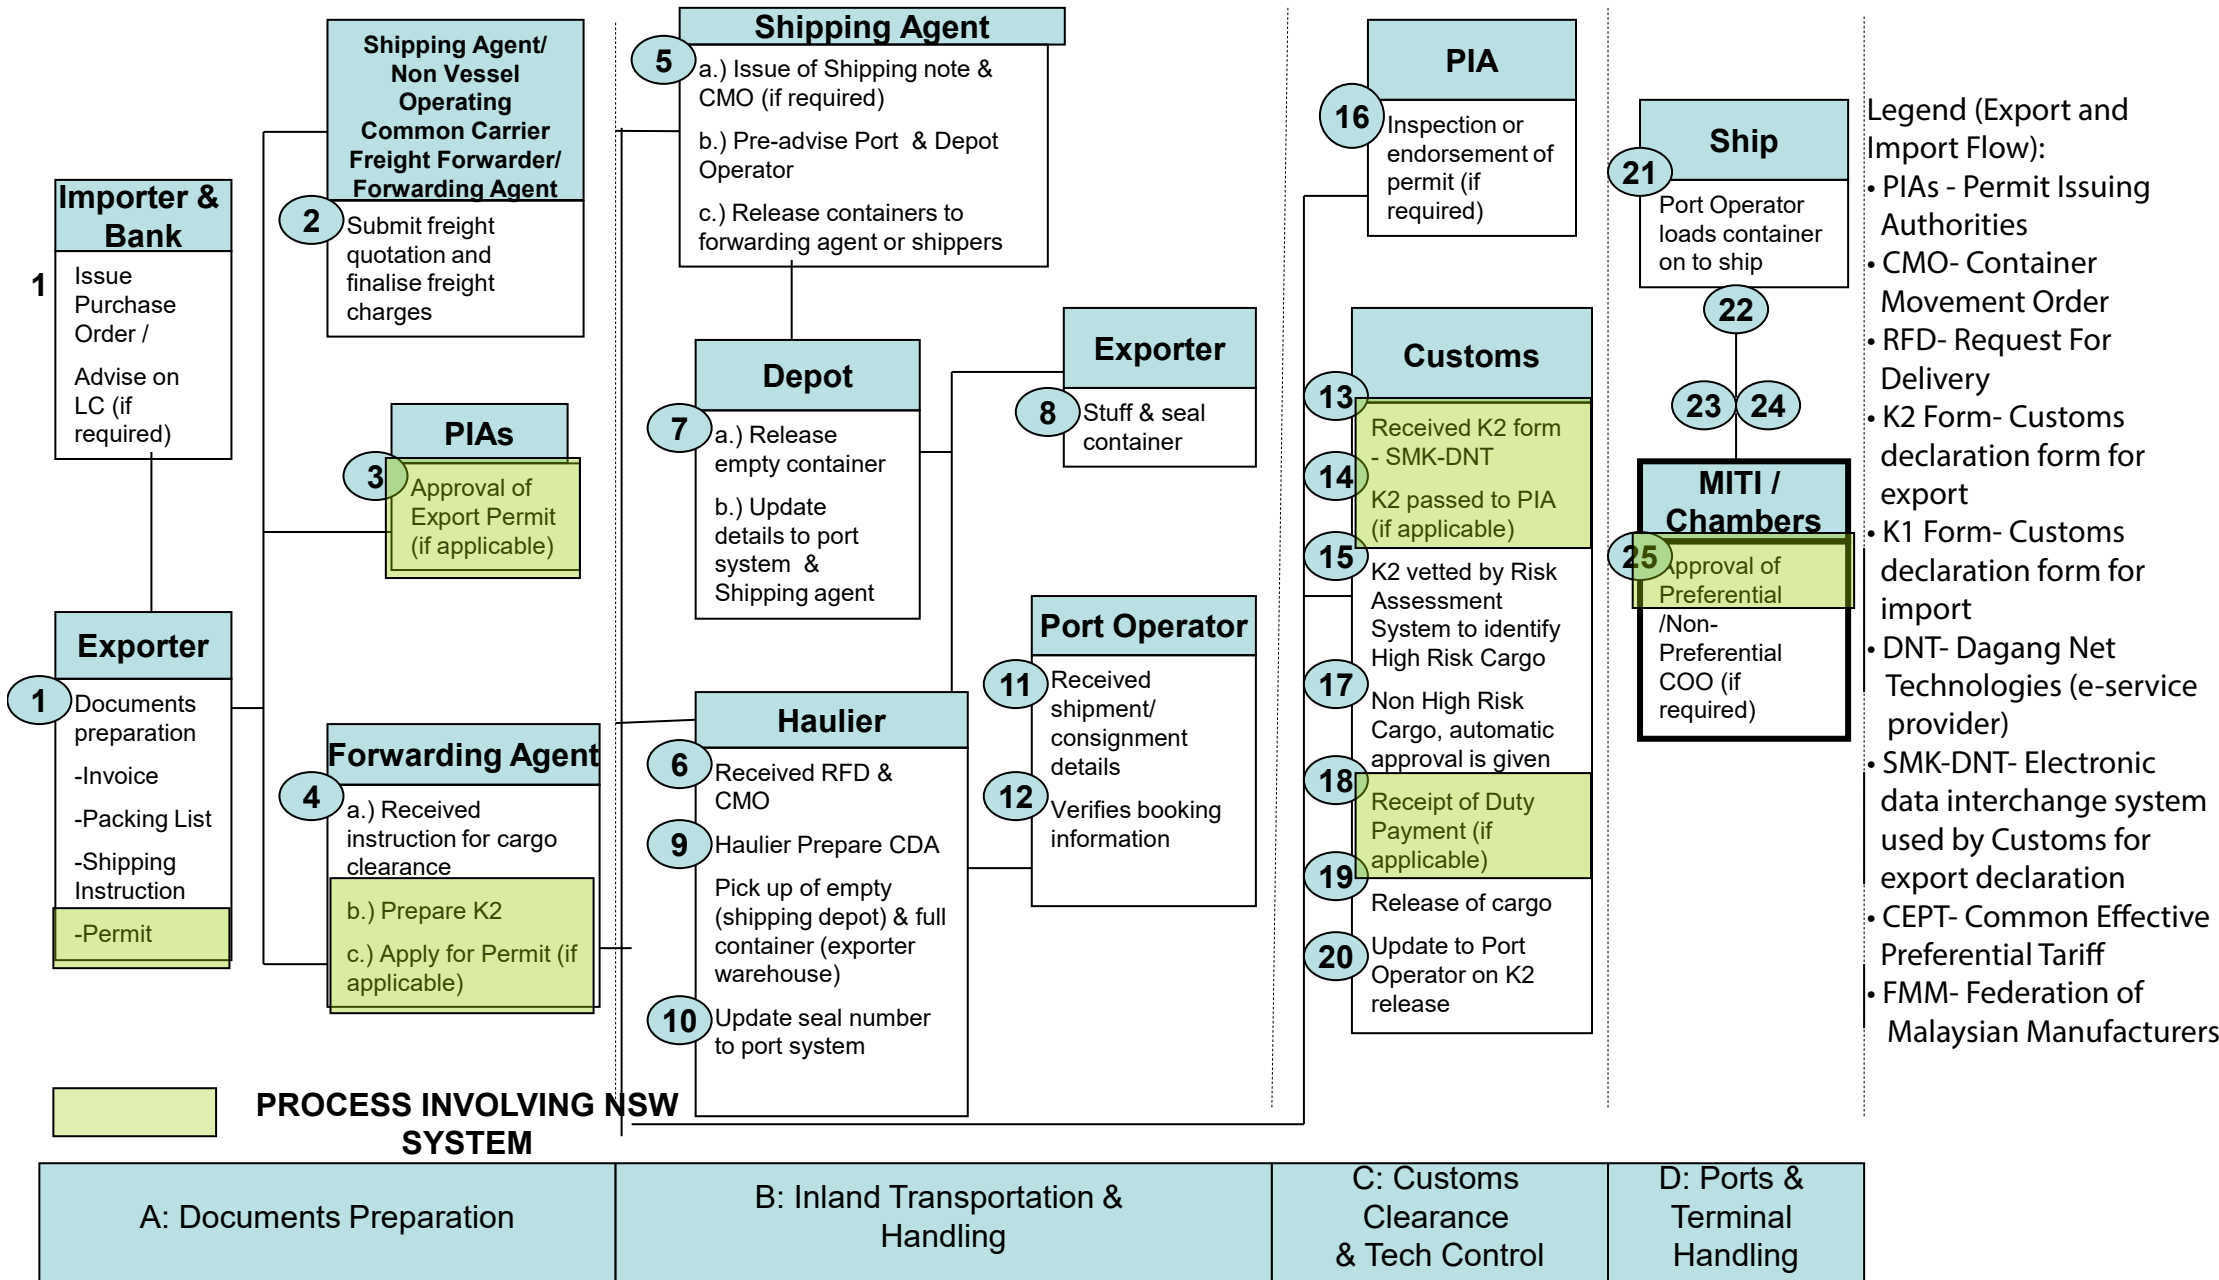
Importer & Bank

1 Issue Purchase Order /

Advise on LC (if required)

Exporter

1 Documents preparation

-Invoice

-Packing List

-Shipping Instruction

-Permit

Shipping Agent/ Non Vessel Operating Common Carrier Freight Forwarder/ Forwarding Agent

2 Submit freight quotation and finalise freight charges

PIAs

3 Approval of Export Permit (if applicable)

Forwarding Agent

4 a.) Received instruction for cargo clearance

b.) Prepare K2

c.) Apply for Permit (if applicable)

Shipping Agent

5 a.) Issue of Shipping note & CMO (if required)

b.) Pre-advise Port & Depot Operator

c.) Release containers to forwarding agent or shippers

Depot

7 a.) Release empty container

b.) Update details to port system & Shipping agent

Haulier

6 Received RFD & CMO

9 Haulier Prepare CDA

Pick up of empty (shipping depot) & full container (exporter warehouse)

10 Update seal number to port system

Exporter

8 Stuff & seal container

Port Operator

11 Received shipment/ consignment details

12 Verifies booking information

PIA

16 Inspection or endorsement of permit (if required)

Customs

13 Received K2 form - SMK-DNT

14 K2 passed to PIA (if applicable)

15 K2 vetted by Risk Assessment System to identify High Risk Cargo

17 Non High Risk Cargo, automatic approval is given

18 Receipt of Duty Payment (if applicable)

19 Release of cargo

20 Update to Port Operator on K2 release

Ship

21 Port Operator loads container on to ship

22

23 24

MITI / Chambers

25 Approval of Preferential /Non-Preferential COO (if required)

Legend (Export and Import Flow):
• PIAs - Permit Issuing Authorities
• CMO- Container Movement Order
• RFD- Request For Delivery
• K2 Form- Customs declaration form for export
• K1 Form- Customs declaration form for import
• DNT- Dagang Net Technologies (e-service provider)
• SMK-DNT- Electronic data interchange system used by Customs for export declaration
• CEPT- Common Effective Preferential Tariff
• FMM- Federation of Malaysian Manufacturers

PROCESS INVOLVING NSW SYSTEM

| A: Documents Preparation | B: Inland Transportation & Handling | C: Customs Clearance & Tech Control | D: Ports & Terminal Handling |
|---|---|---|---|